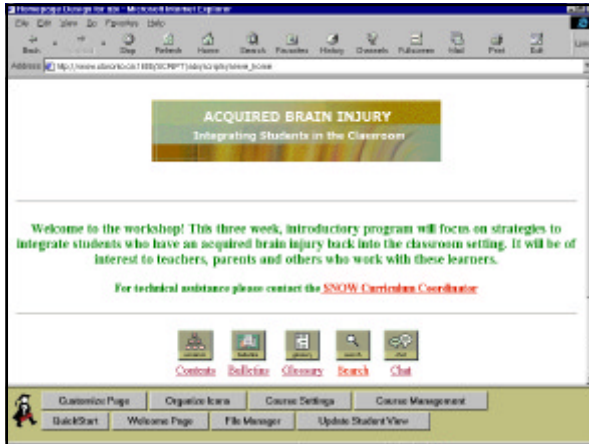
Homepage Design for abi - Microsoft Internet Explorer

File Edit View Go Favorites Help

Back Forward Stop Refresh Home Search Favorites History Channels Fullscreen Mail Print Edit

Address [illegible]

ACQUIRED BRAIN INJURY
Integrating Students in the Classroom

Welcome to the workshop! This three week, introductory program will focus on strategies to integrate students who have an acquired brain injury back into the classroom setting. It will be of interest to teachers, parents and others who work with these learners.

For technical assistance please contact the SNOW Curriculum Coordinator

Contents Bulletins Glossary Search Chat

Customize Page Organize Icons Course Settings Course Management

QuickStart Welcome Page File Manager Update Student View